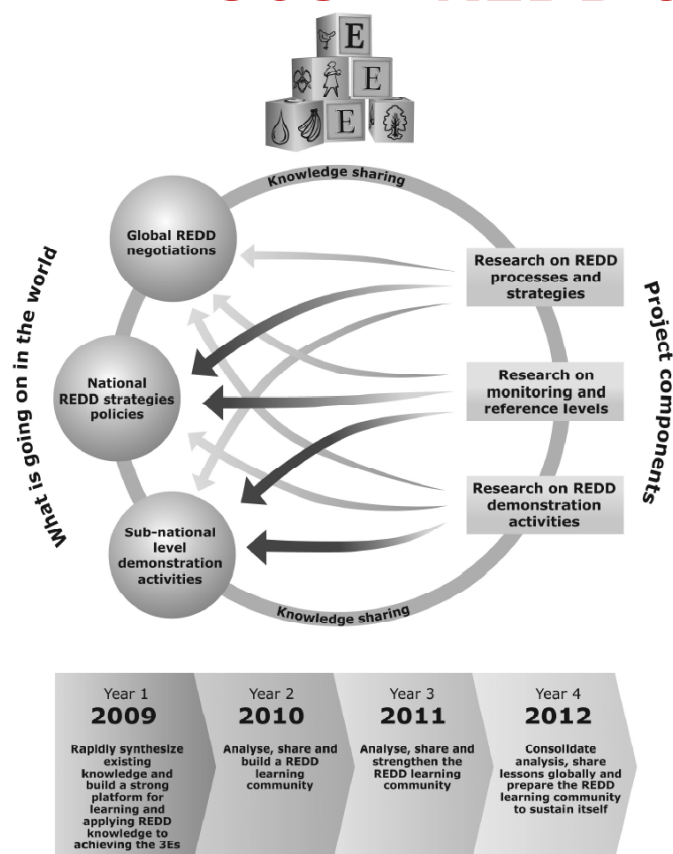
E
E
E

Knowledge sharing

Global REDD negotiations

National REDD strategies policies

Sub-national level demonstration activities

Research on REDD processes and strategies

Research on monitoring and reference levels

Research on REDD demonstration activities

Knowledge sharing

What is going on in the world

Project components

Year 1
2009
Rapidly synthesize existing knowledge and build a strong platform for learning and applying REDD knowledge to achieving the 3Es

Year 2
2010
Analyse, share and build a REDD learning community

Year 3
2011
Analyse, share and strengthen the REDD learning community

Year 4
2012
Consolidate analysis, share lessons globally and prepare the REDD learning community to sustain itself